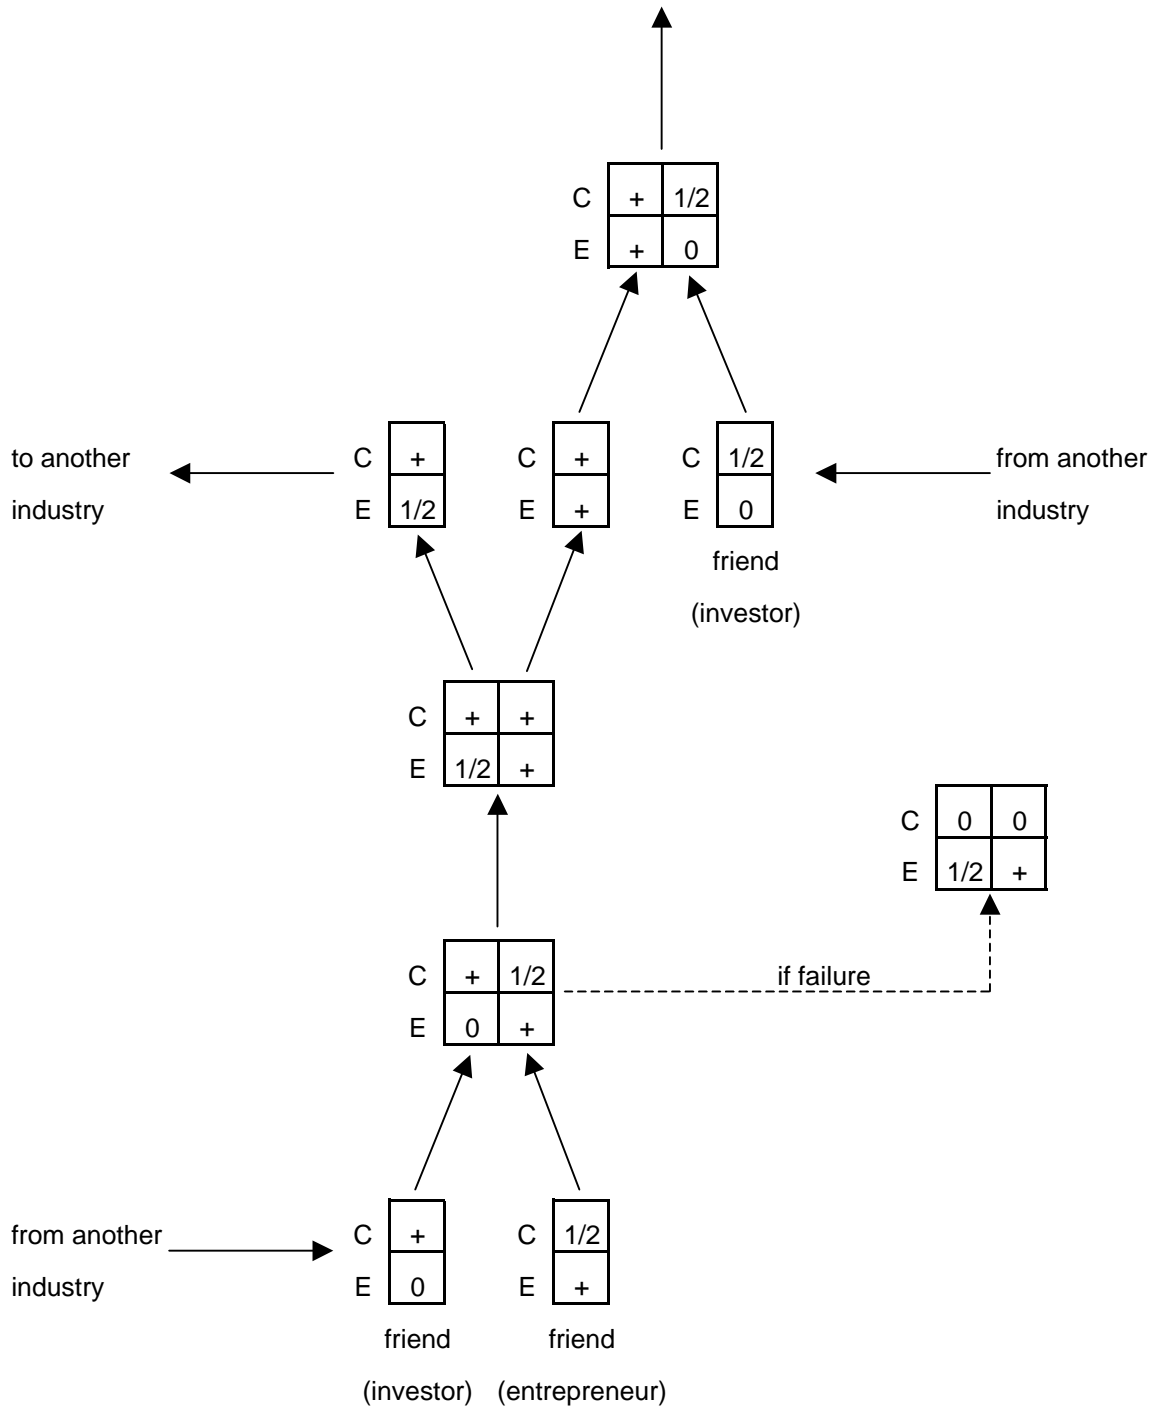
C + 1/2
E + 0

to another industry

C +
E 1/2

C +
E +

C 1/2
E 0
friend
(investor)

from another industry

C + +
E 1/2 +

C 0 0
E 1/2 +

C + 1/2
E 0 +

if failure

from another industry

C +
E 0
friend
(investor)

C 1/2
E +
friend
(entrepreneur)